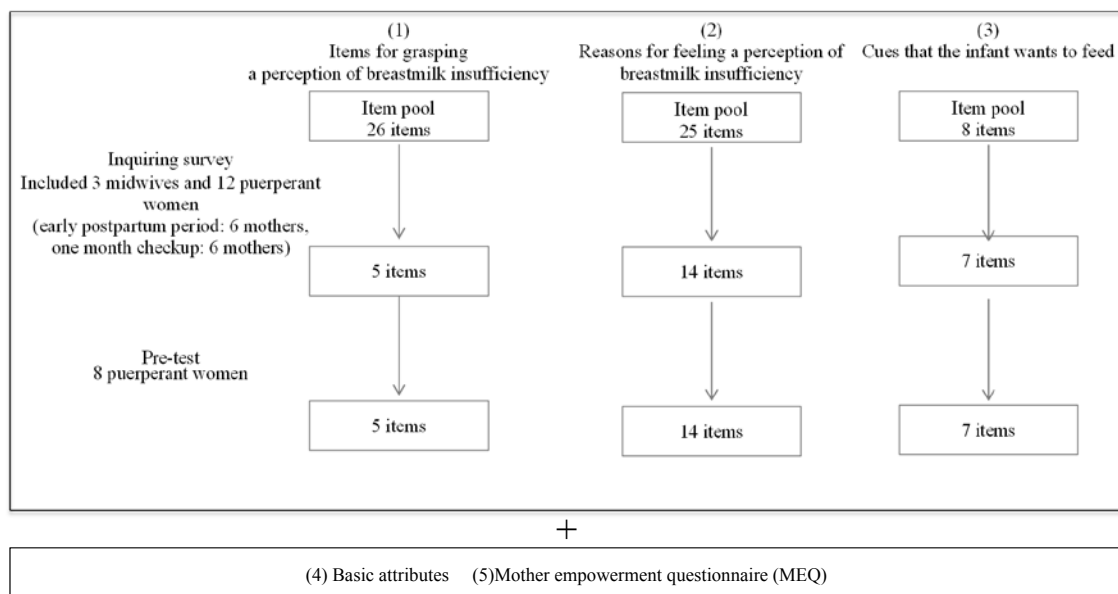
(1)
Items for grasping a perception of breastmilk insufficiency

(2)
Reasons for feeling a perception of breastmilk insufficiency

(3)
Cues that the infant wants to feed

Item pool
26 items

Item pool
25 items

Item pool
8 items

Inquiring survey
Included 3 midwives and 12 puerperant women
(early postpartum period: 6 mothers, one month checkup: 6 mothers)

5 items

14 items

7 items

Pre-test
8 puerperant women

5 items

14 items

7 items

+

(4) Basic attributes (5)Mother empowerment questionnaire (MEQ)